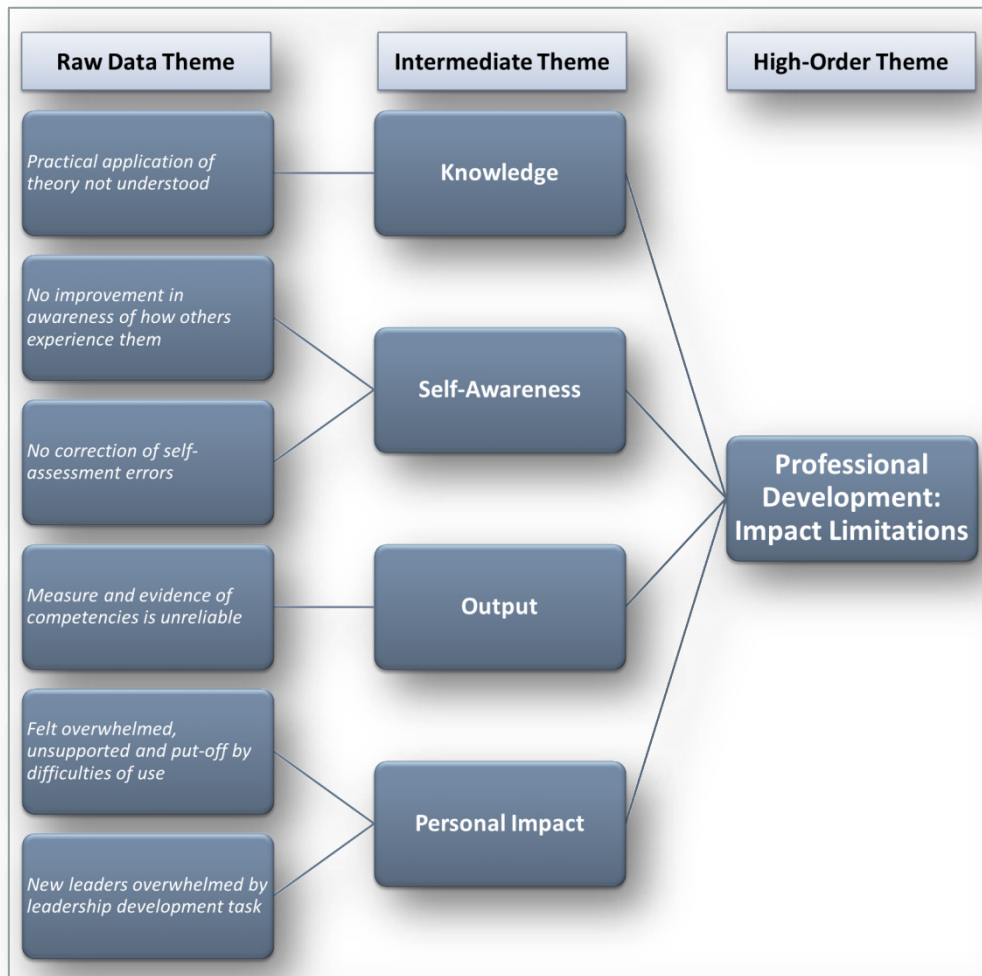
Raw Data Theme

Intermediate Theme

High-Order Theme

Practical application of theory not understood

Knowledge

No improvement in awareness of how others experience them

Self-Awareness

No correction of self-assessment errors

Professional Development: Impact Limitations

Measure and evidence of competencies is unreliable

Output

Felt overwhelmed, unsupported and put-off by difficulties of use

Personal Impact

New leaders overwhelmed by leadership development task